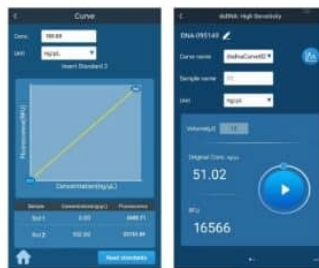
Curve

Conc. 100.00

Unit ng/μL

Insert Standard 2

Fluorescence(RFU)

Concentration(ng/μL)

| Sample | Concentration(ng/μL) | Fluorescence |
|---|---|---|
| Std 1 | 0.00 | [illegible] |
| Std 2 | 100.00 | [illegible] |

Read standards

dsDNA: High Sensitivity

DNA-090149

Curve name dsdnaCurve02

Sample name

Unit ng/μL

Volume(μL) 10

Original Conc. ng/μL

51.02

RFU

16566